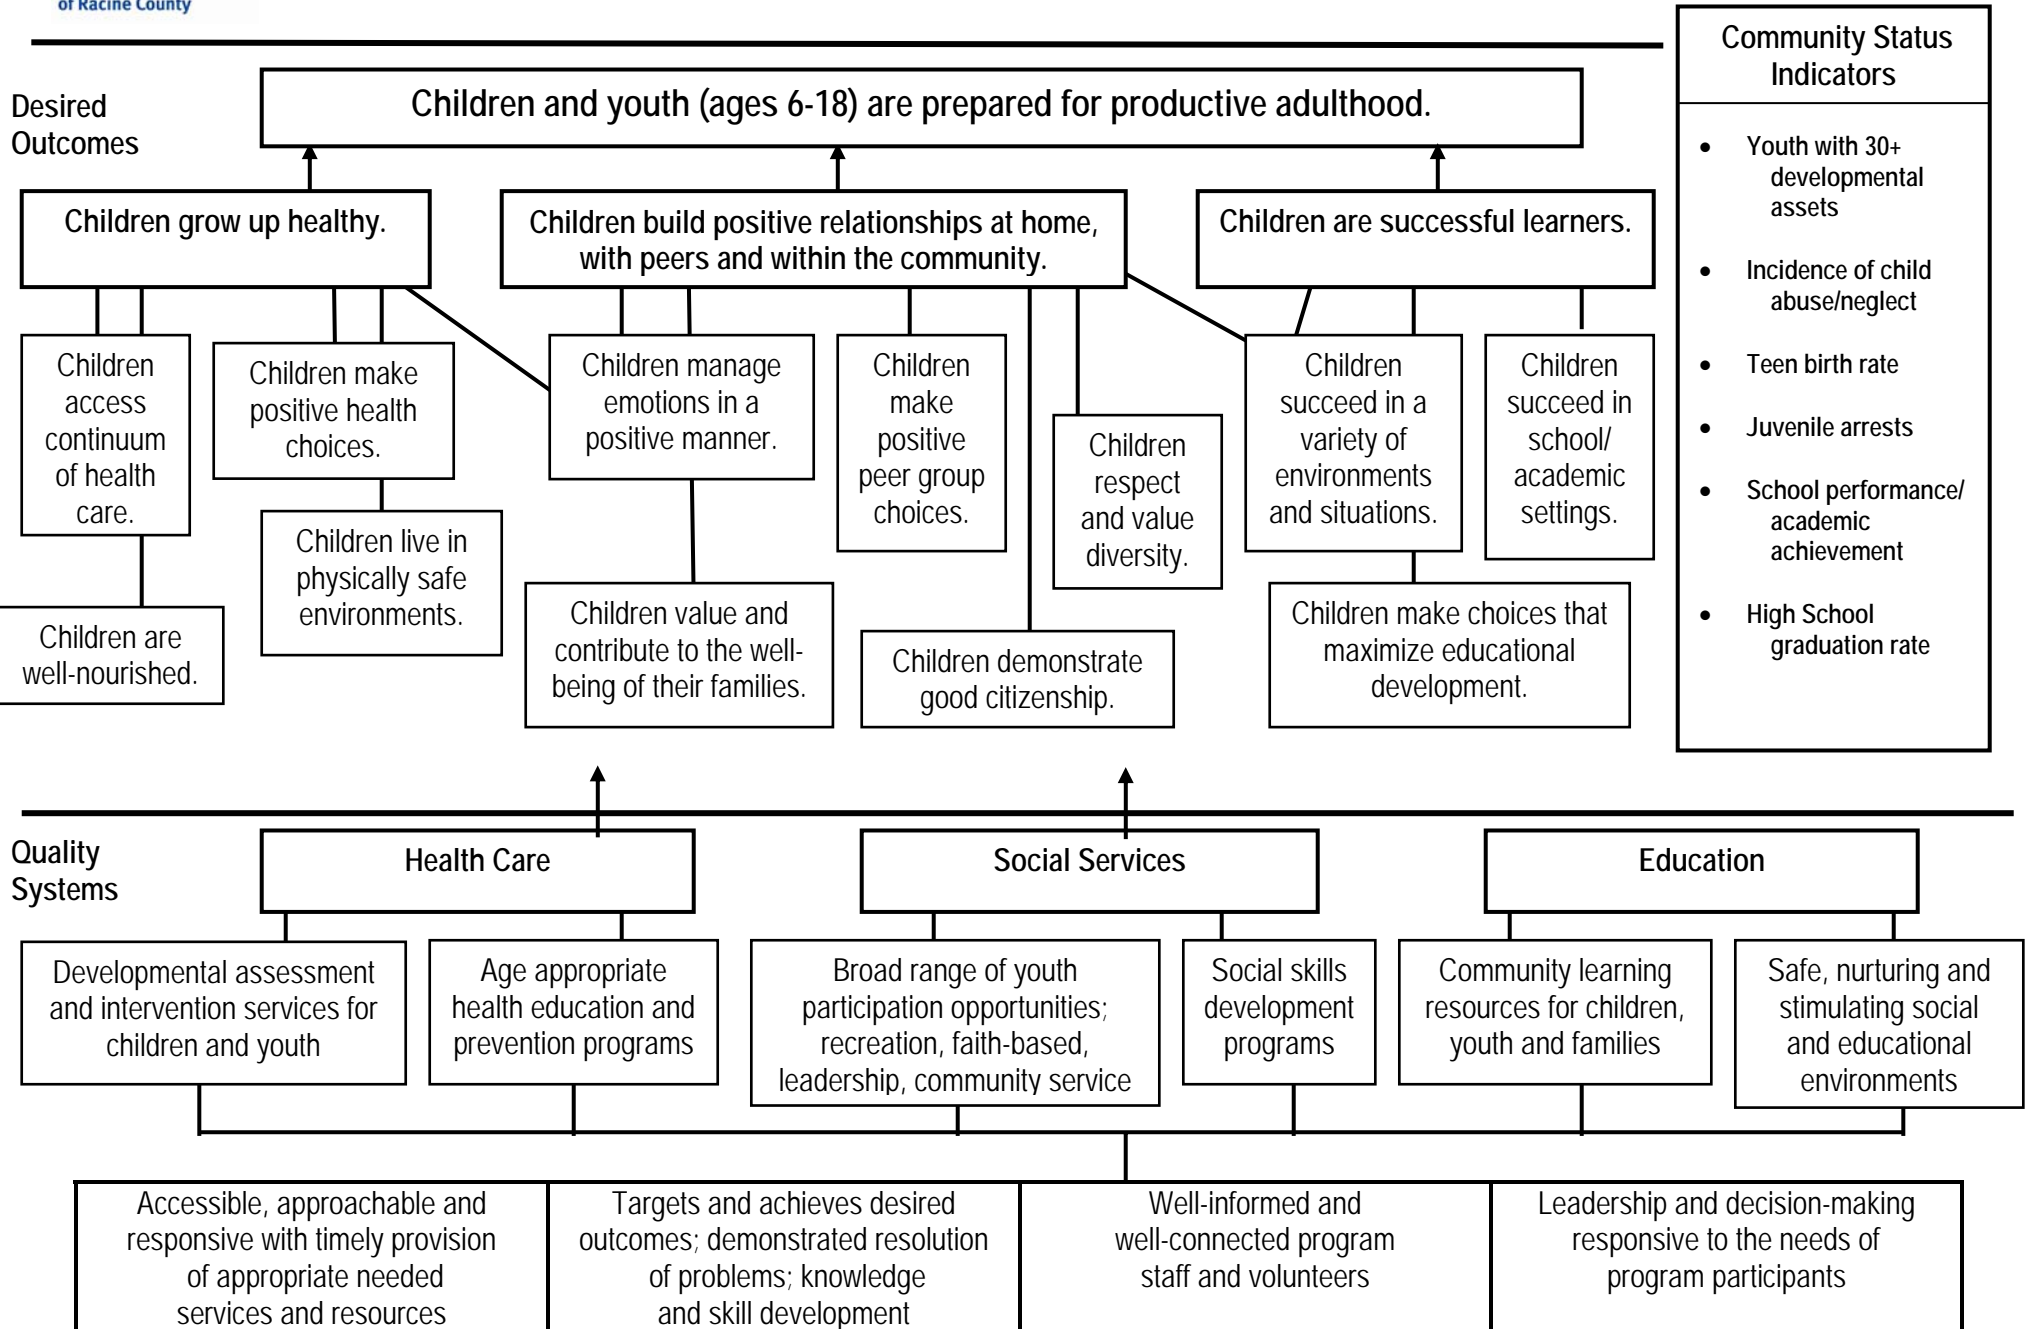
of Racine County

Desired Outcomes

Children and youth (ages 6-18) are prepared for productive adulthood.

Children grow up healthy.

Children build positive relationships at home, with peers and within the community.

Children are successful learners.

Children access continuum of health care.

Children make positive health choices.

Children manage emotions in a positive manner.

Children make positive peer group choices.

Children respect and value diversity.

Children succeed in a variety of environments and situations.

Children succeed in school/ academic settings.

Children live in physically safe environments.

Children are well-nourished.

Children value and contribute to the well-being of their families.

Children demonstrate good citizenship.

Children make choices that maximize educational development.

Community Status Indicators

- Youth with 30+ developmental assets
- Incidence of child abuse/neglect
- Teen birth rate
- Juvenile arrests
- School performance/ academic achievement
- High School graduation rate

Quality Systems

Health Care

Social Services

Education

Developmental assessment and intervention services for children and youth

Age appropriate health education and prevention programs

Broad range of youth participation opportunities; recreation, faith-based, leadership, community service

Social skills development programs

Community learning resources for children, youth and families

Safe, nurturing and stimulating social and educational environments

Accessible, approachable and responsive with timely provision of appropriate needed services and resources

Targets and achieves desired outcomes; demonstrated resolution of problems; knowledge and skill development

Well-informed and well-connected program staff and volunteers

Leadership and decision-making responsive to the needs of program participants